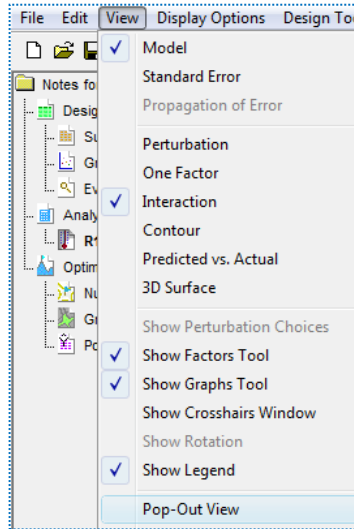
File Edit View Display Options Design To

Notes fo
Desig
Su
Gr
Ev
Analy
R1
Optim
Nu
Gr
Po

✓ Model
Standard Error
Propagation of Error
Perturbation
One Factor
✓ Interaction
Contour
Predicted vs. Actual
3D Surface
Show Perturbation Choices
✓ Show Factors Tool
✓ Show Graphs Tool
Show Crosshairs Window
Show Rotation
✓ Show Legend
Pop-Out View